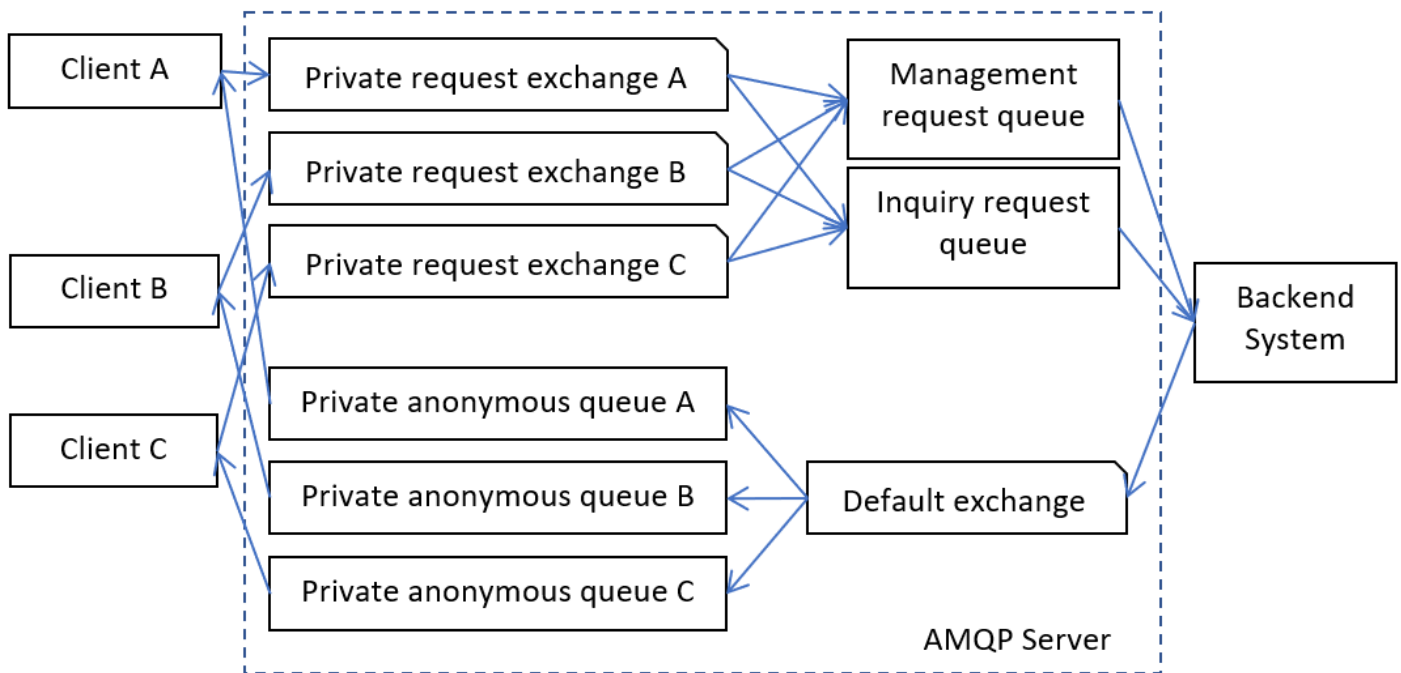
Client A

Client B

Client C

Private request exchange A

Private request exchange B

Private request exchange C

Management request queue

Inquiry request queue

Backend System

Private anonymous queue A

Private anonymous queue B

Private anonymous queue C

Default exchange

AMQP Server